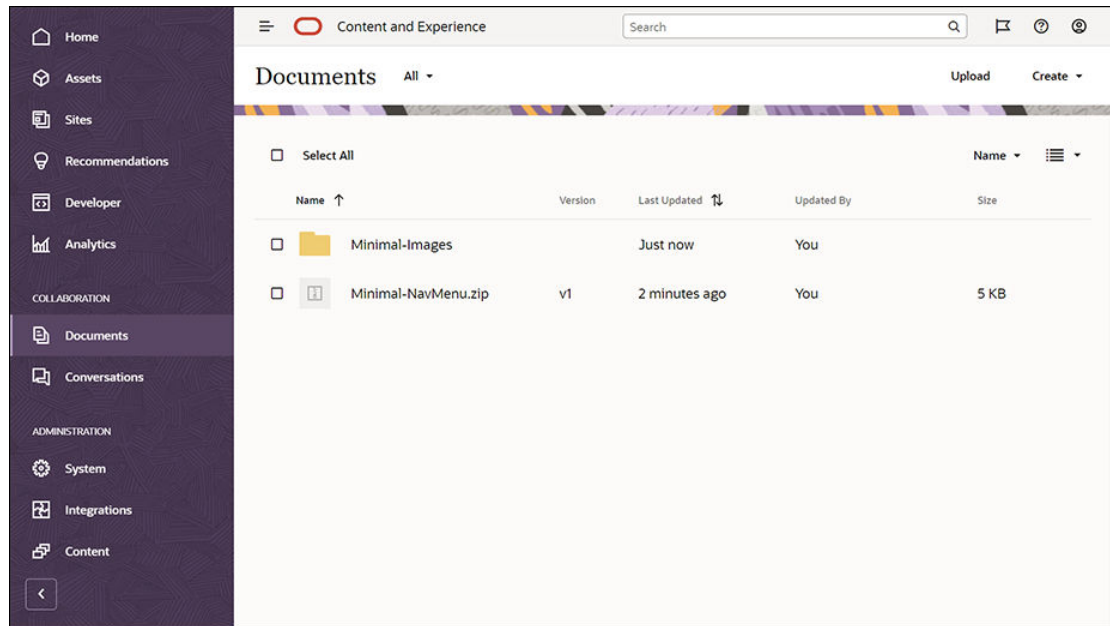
Home
Assets
Sites
Recommendations
Developer
Analytics
COLLABORATION
Documents
Conversations
ADMINISTRATION
System
Integrations
Content

Content and Experience
Search

Documents All
Upload Create

Select All
Name

| Name | Version | Last Updated | Updated By | Size |
|---|---|---|---|---|
| Minimal-Images | | Just now | You | |
| Minimal-NavMenu.zip | v1 | 2 minutes ago | You | 5 KB |